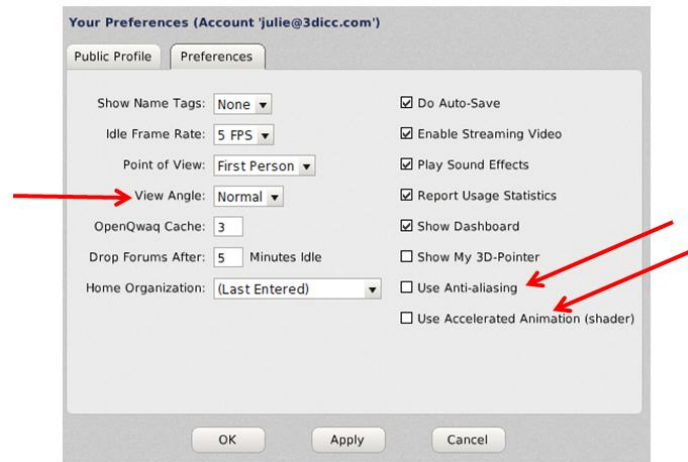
Your Preferences (Account 'julie@3dicc.com')

Public Profile | Preferences

Show Name Tags: None
Idle Frame Rate: 5 FPS
Point of View: First Person
View Angle: Normal
OpenQwaq Cache: 3
Drop Forums After: 5 Minutes Idle
Home Organization: (Last Entered)

☑ Do Auto-Save
☑ Enable Streaming Video
☑ Play Sound Effects
☑ Report Usage Statistics
☑ Show Dashboard
☐ Show My 3D-Pointer
☐ Use Anti-aliasing
☐ Use Accelerated Animation (shader)

OK | Apply | Cancel